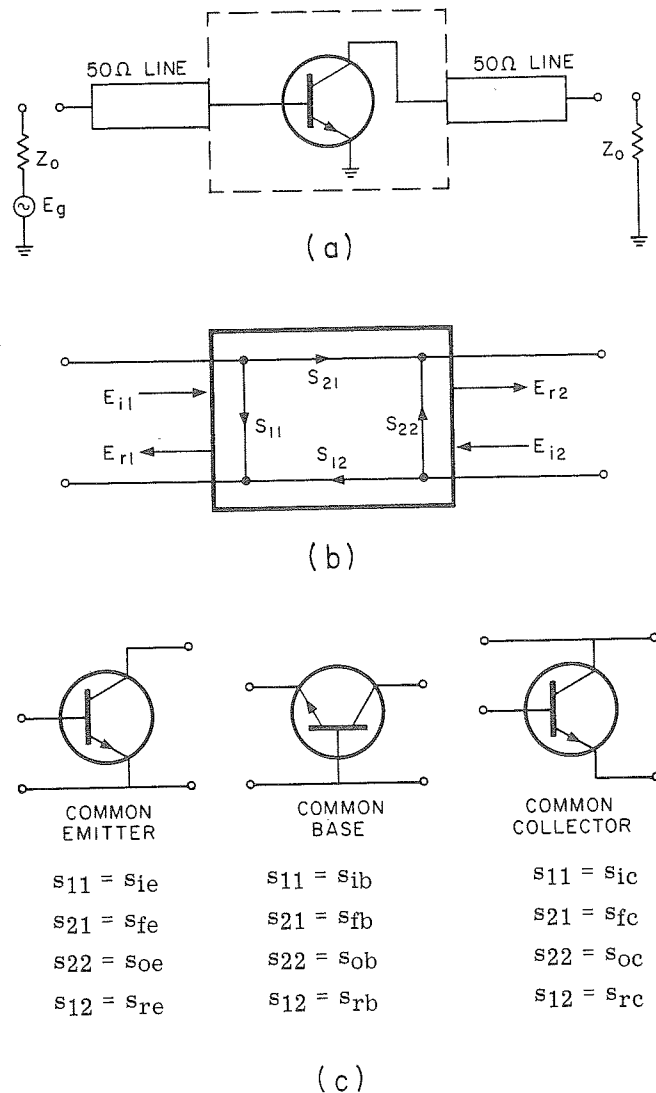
50Ω LINE

50Ω LINE

$Z_o$

$E_g$

$Z_o$

(a)

$E_{i1}$

$S_{21}$

$S_{11}$

$S_{22}$

$E_{r2}$

$E_{r1}$

$S_{12}$

$E_{i2}$

(b)

COMMON EMITTER

$s_{11} = s_{ie}$

$s_{21} = s_{fe}$

$s_{22} = s_{oe}$

$s_{12} = s_{re}$

COMMON BASE

$s_{11} = s_{ib}$

$s_{21} = s_{fb}$

$s_{22} = s_{ob}$

$s_{12} = s_{rb}$

COMMON COLLECTOR

$s_{11} = s_{ic}$

$s_{21} = s_{fc}$

$s_{22} = s_{oc}$

$s_{12} = s_{rc}$

(c)